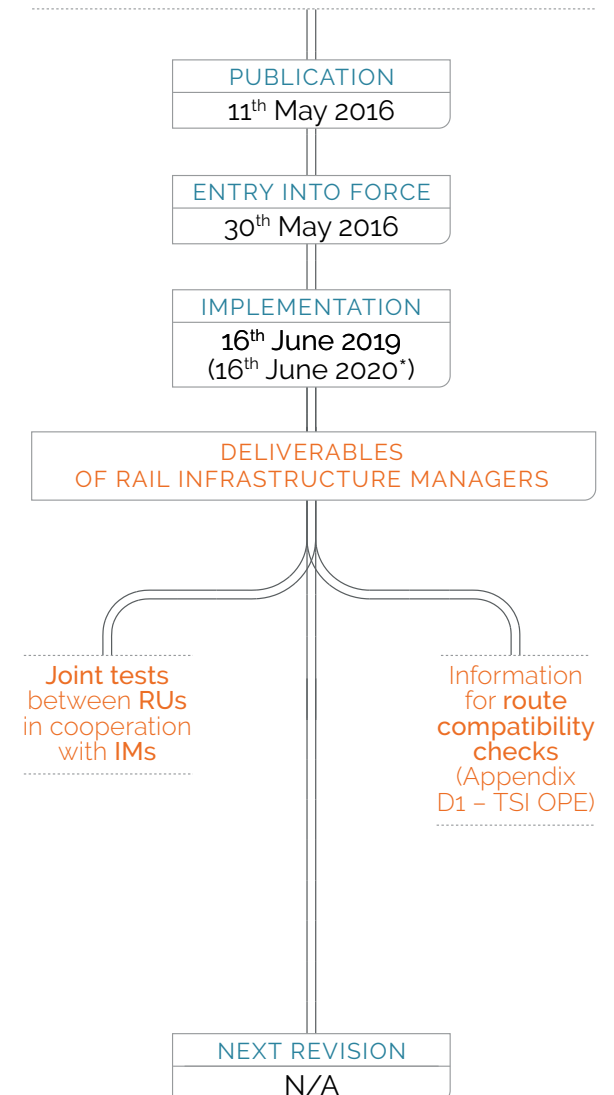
PUBLICATION
11$^{th}$ May 2016

ENTRY INTO FORCE
30$^{th}$ May 2016

IMPLEMENTATION
16$^{th}$ June 2019
(16$^{th}$ June 2020$^{*}$)

DELIVERABLES
OF RAIL INFRASTRUCTURE MANAGERS

Joint tests between RUs in cooperation with IMs

Information for route compatibility checks (Appendix D1 – TSI OPE)

NEXT REVISION
N/A